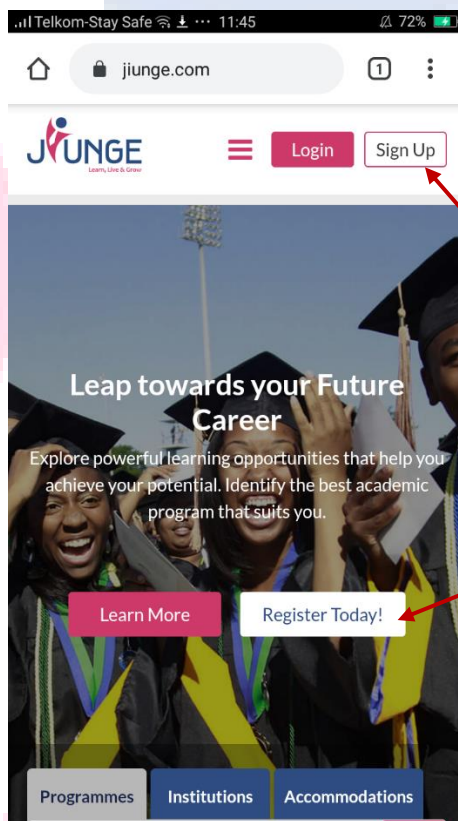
Telkom-Stay Safe 11:45 72%

jiunge.com

1

JIUNGE
Learn, Live & Grow

Login

Sign Up

Leap towards your Future Career

Explore powerful learning opportunities that help you achieve your potential. Identify the best academic program that suits you.

Learn More

Register Today!

Programmes

Institutions

Accommodations